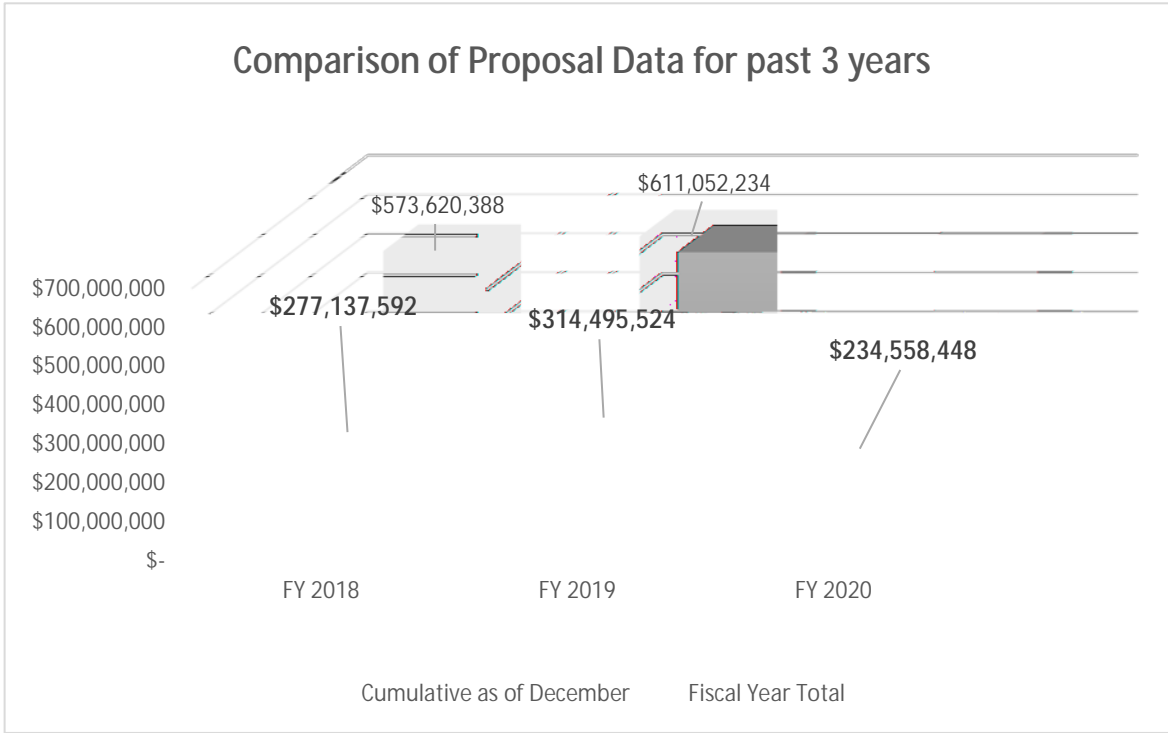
Comparison of Proposal Data for past 3 years

$573,620,388
$611,052,234

$700,000,000
$600,000,000
$500,000,000
$400,000,000
$300,000,000
$200,000,000
$100,000,000
$-

$277,137,592
$314,495,524
$234,558,448

FY 2018
FY 2019
FY 2020

Cumulative as of December
Fiscal Year Total